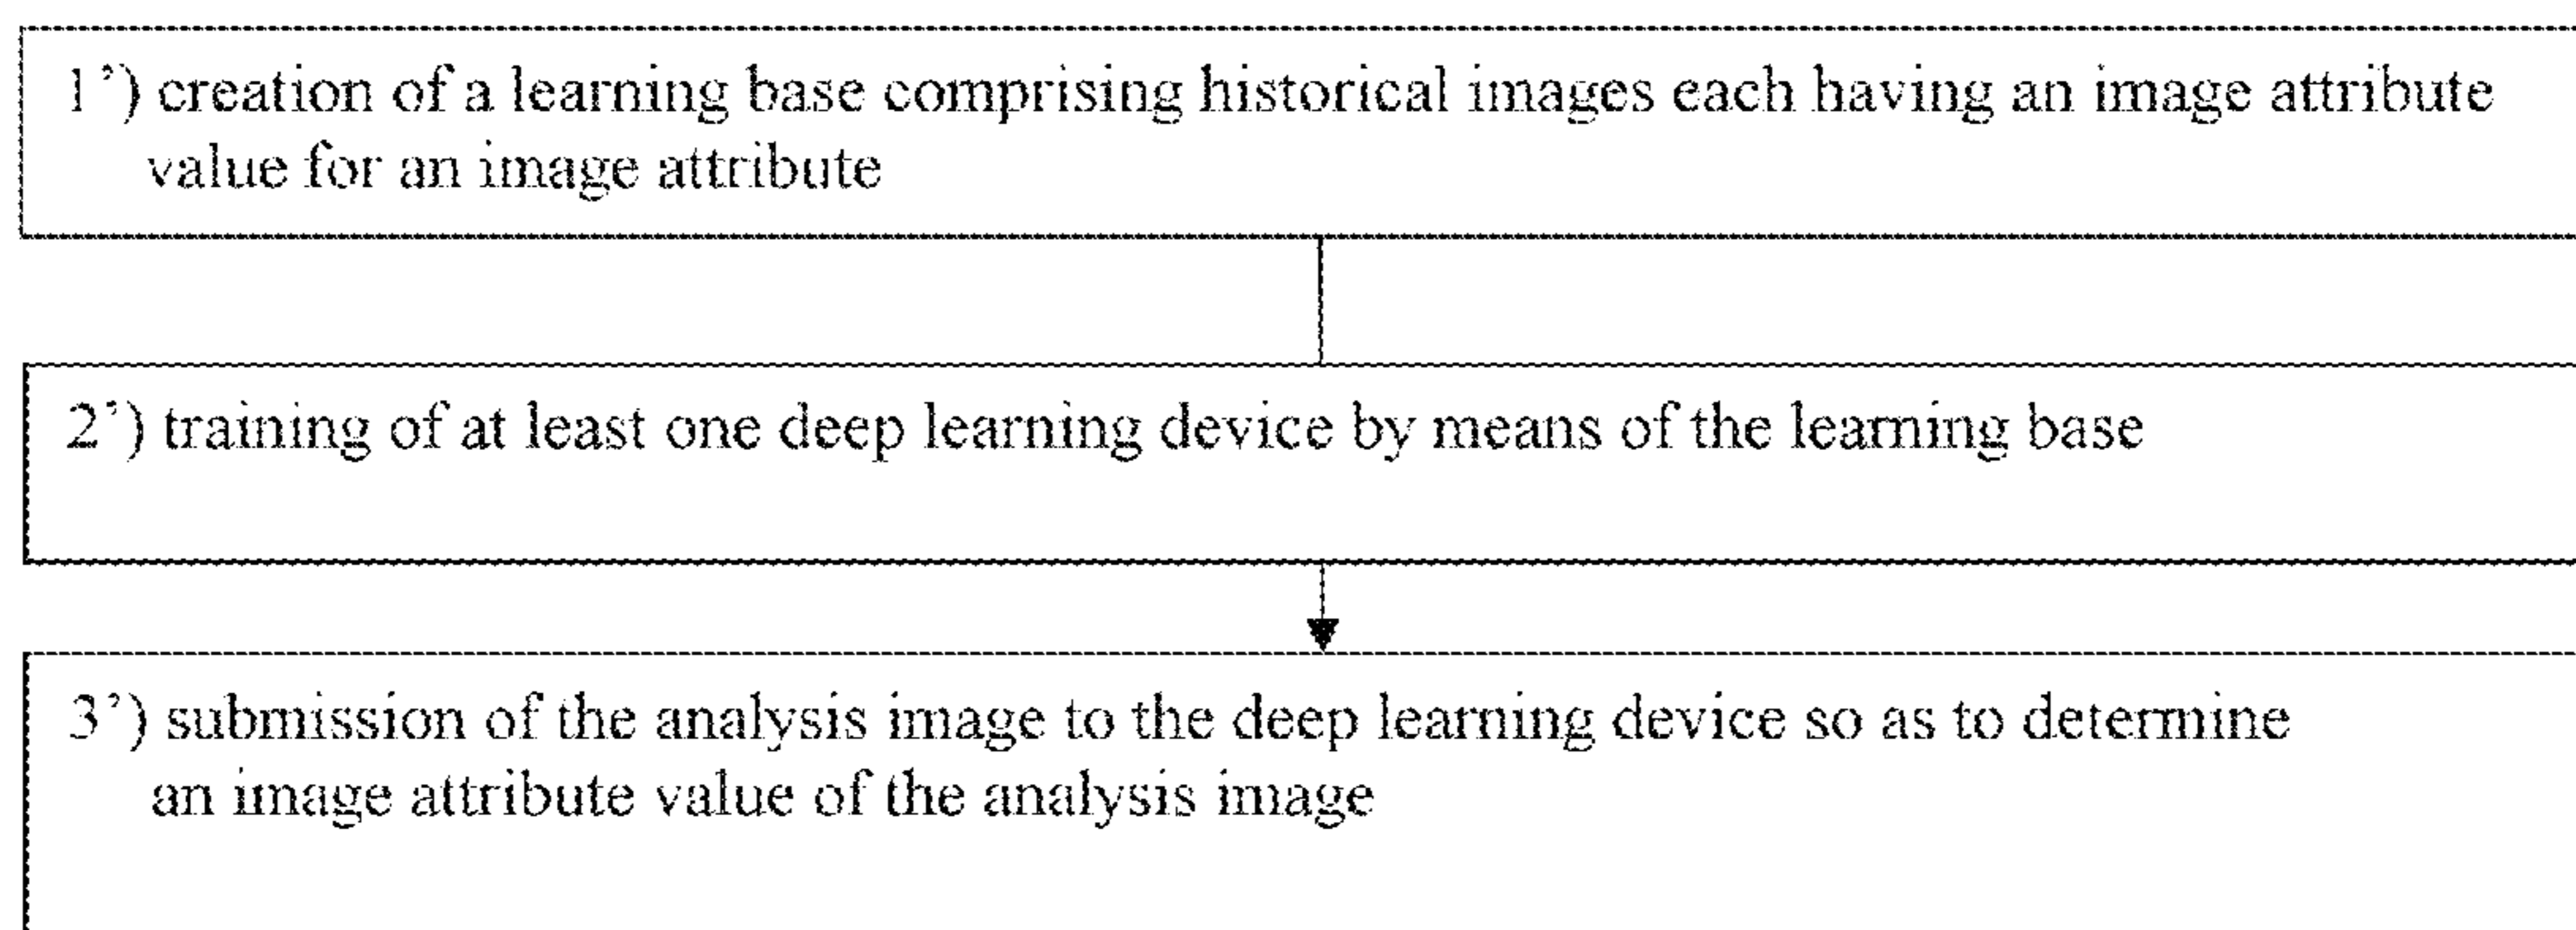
1') creation of a learning base comprising historical images each having an image attribute value for an image attribute

2') training of at least one deep learning device by means of the learning base

3') submission of the analysis image to the deep learning device so as to determine an image attribute value of the analysis image